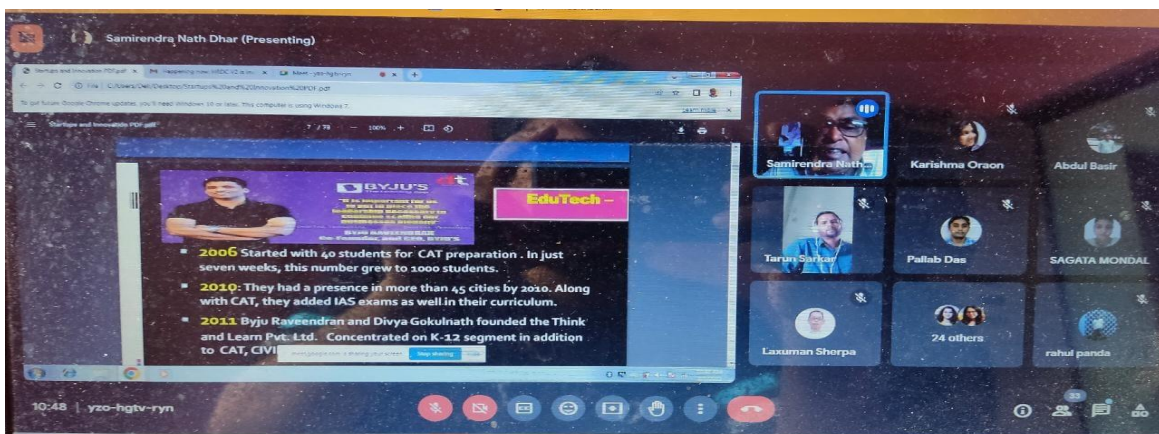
Samirendra Nath Dhar (Presenting)

Startups and Innovation PDF.pdf
Happening now: MSDC V2.0 in
Meet - yzo-hgtv-ryn

File | C:/Users/Dell/Desktop/Startups%20and%20Innovation%20PDF.pdf

To get future Google Chrome updates, you'll need Windows 10 or later. This computer is using Windows 7.

Startups and Innovation PDF.pdf
7 / 78 — 100% +

BYJU'S

BYJU RAVEENDRAN
Co-Founder and CEO, BYJU'S

EduTech –

2006 Started with 40 students for CAT preparation . In just seven weeks, this number grew to 1000 students.

2010: They had a presence in more than 45 cities by 2010. Along with CAT, they added IAS exams as well in their curriculum.

2011 Byju Raveendran and Divya Gokulnath founded the Think and Learn Pvt. Ltd. Concentrated on K-12 segment in addition to CAT, CIVI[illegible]

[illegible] is sharing your screen. Stop sharing Hide

Samirendra Nath...
Karishma Oraon
Abdul Basir
Tarun Sarkar
Pallab Das
SAGATA MONDAL
Laxuman Sherpa
24 others
rahul panda

10:48 | yzo-hgtv-ryn

33